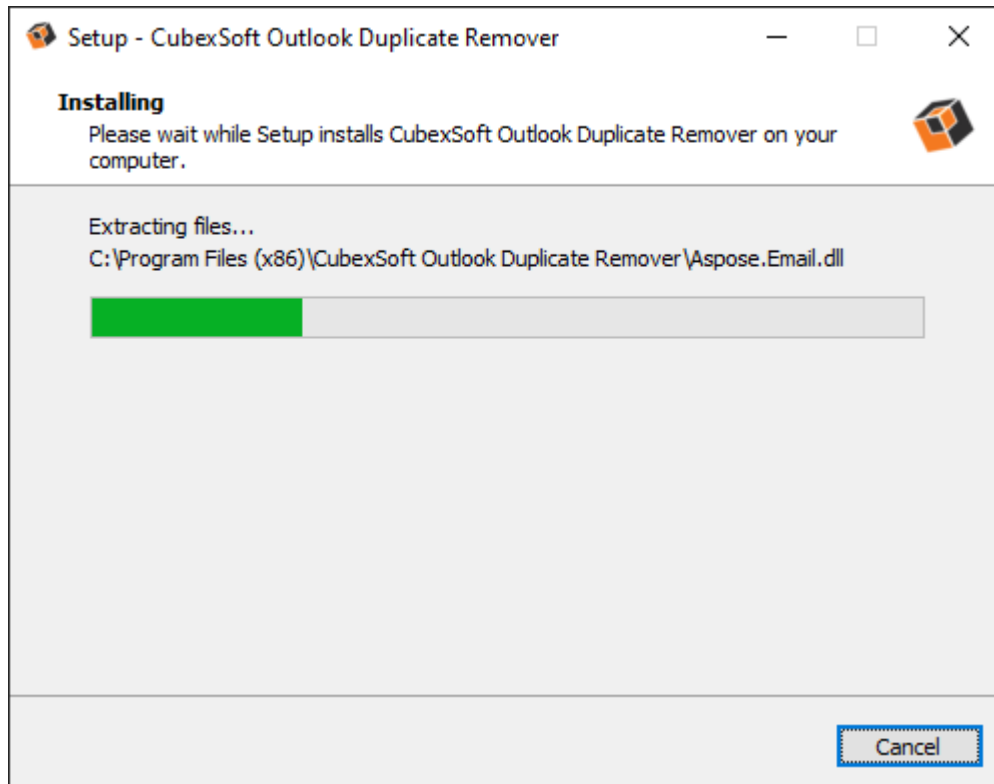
Setup - CubexSoft Outlook Duplicate Remover

Installing
Please wait while Setup installs CubexSoft Outlook Duplicate Remover on your computer.

Extracting files...
C:\Program Files (x86)\CubexSoft Outlook Duplicate Remover\Aspose.Email.dll

Cancel